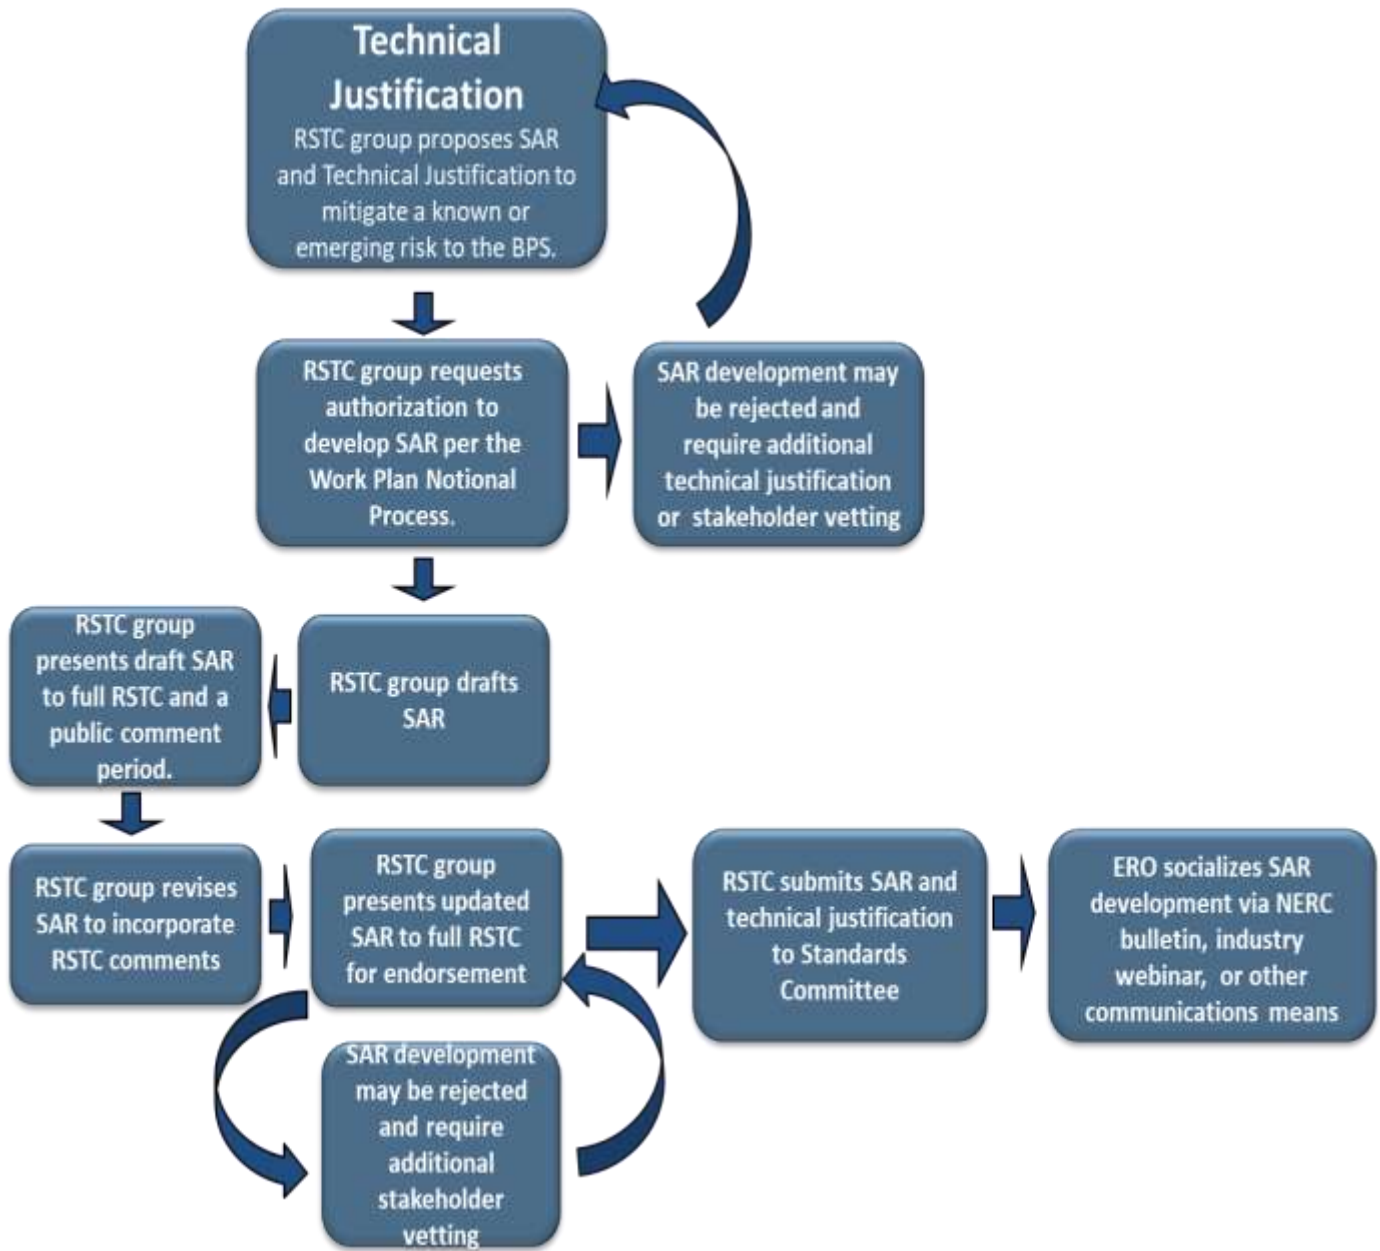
Technical Justification

RSTC group proposes SAR and Technical Justification to mitigate a known or emerging risk to the BPS.

RSTC group requests authorization to develop SAR per the Work Plan Notional Process.

SAR development may be rejected and require additional technical justification or stakeholder vetting

RSTC group drafts SAR

RSTC group presents draft SAR to full RSTC and a public comment period.

RSTC group revises SAR to incorporate RSTC comments

RSTC group presents updated SAR to full RSTC for endorsement

SAR development may be rejected and require additional stakeholder vetting

RSTC submits SAR and technical justification to Standards Committee

ERO socializes SAR development via NERC bulletin, industry webinar, or other communications means